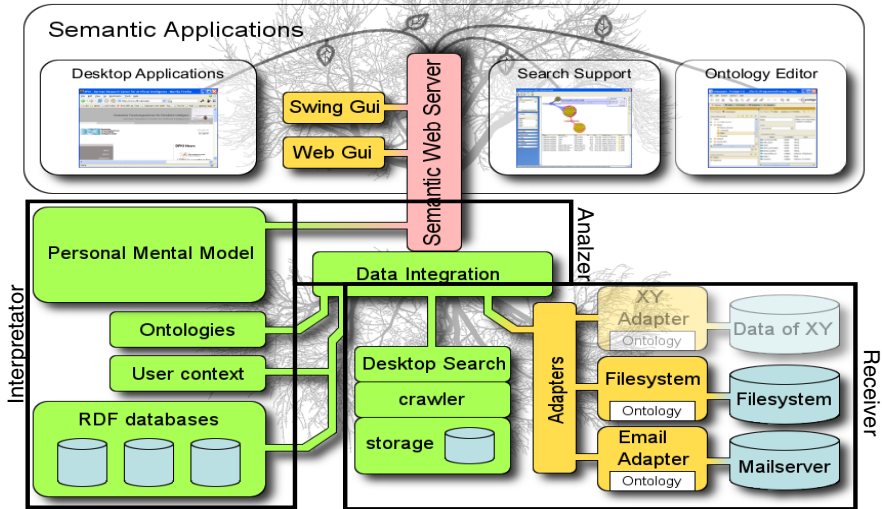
Semantic Applications

Desktop Applications

Swing Gui

Web Gui

Semantic Web Server

Search Support

Ontology Editor

Analyzer

Personal Mental Model

Data Integration

Interpretator

Ontologies

User context

RDF databases

Desktop Search

crawler

storage

Adapters

XY Adapter

Ontology

Data of XY

Filesystem

Ontology

Filesystem

Email Adapter

Ontology

Mailserver

Receiver